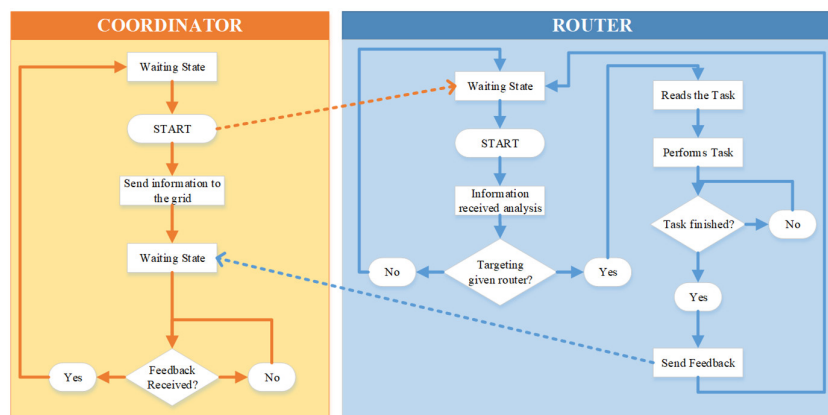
COORDINATOR

Waiting State

START

Send information to the grid

Waiting State

Feedback Received?

Yes

No

ROUTER

Waiting State

START

Information received analysis

Targeting given router?

No

Yes

Reads the Task

Performs Task

Task finished?

No

Yes

Send Feedback